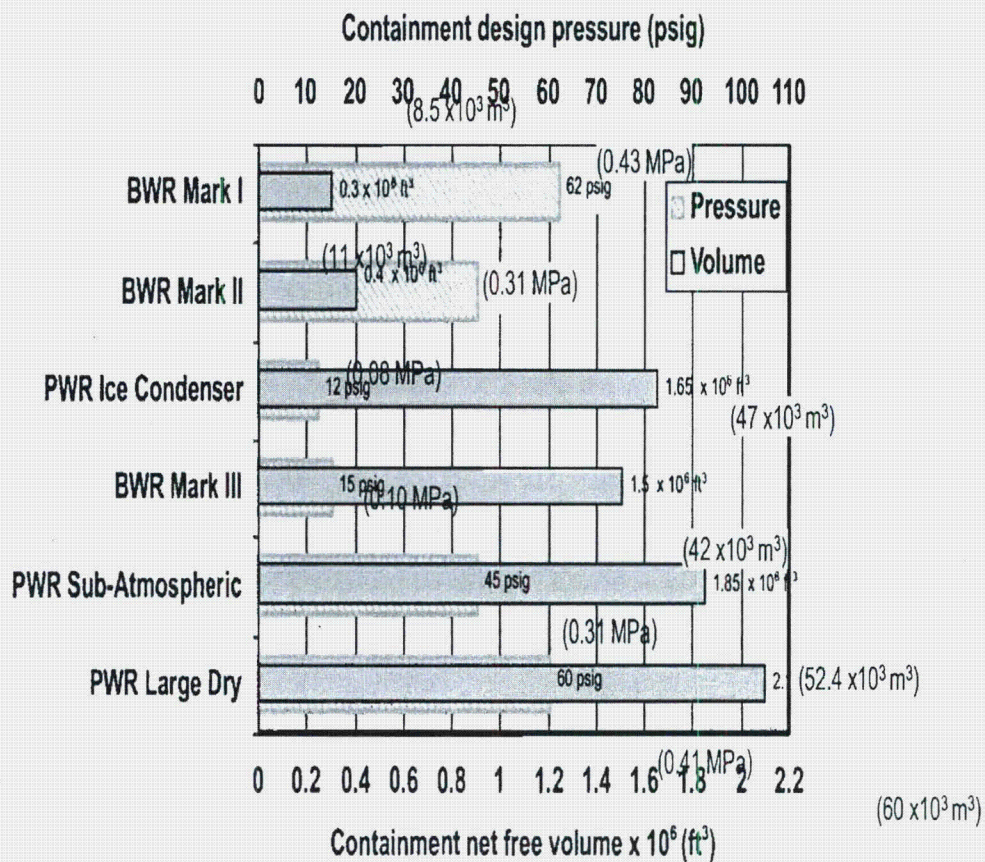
Containment design pressure (psig)

0 10 20 30 40 50 60 70 80 90 100 110

$(8.5 \times 10^3 m^3)$

$(0.43 MPa)$

BWR Mark I

$0.3 \times 10^6 ft^3$

62 psig

Pressure

Volume

$(11 \times 10^3 m^3)$

BWR Mark II

$0.4 \times 10^6 ft^3$

$(0.31 MPa)$

PWR Ice Condenser

12 psig

$(0.08 MPa)$

$1.65 \times 10^6 ft^3$

$(47 \times 10^3 m^3)$

BWR Mark III

15 psig

$(0.10 MPa)$

$1.5 \times 10^6 ft^3$

$(42 \times 10^3 m^3)$

PWR Sub-Atmospheric

45 psig

$1.85 \times 10^6 ft^3$

$(0.31 MPa)$

PWR Large Dry

60 psig

2.1

$(52.4 \times 10^3 m^3)$

$(0.41 MPa)$

0 0.2 0.4 0.6 0.8 1 1.2 1.4 1.6 1.8 2 2.2

$(60 \times 10^3 m^3)$

Containment net free volume $\times 10^6$ $(ft^3)$